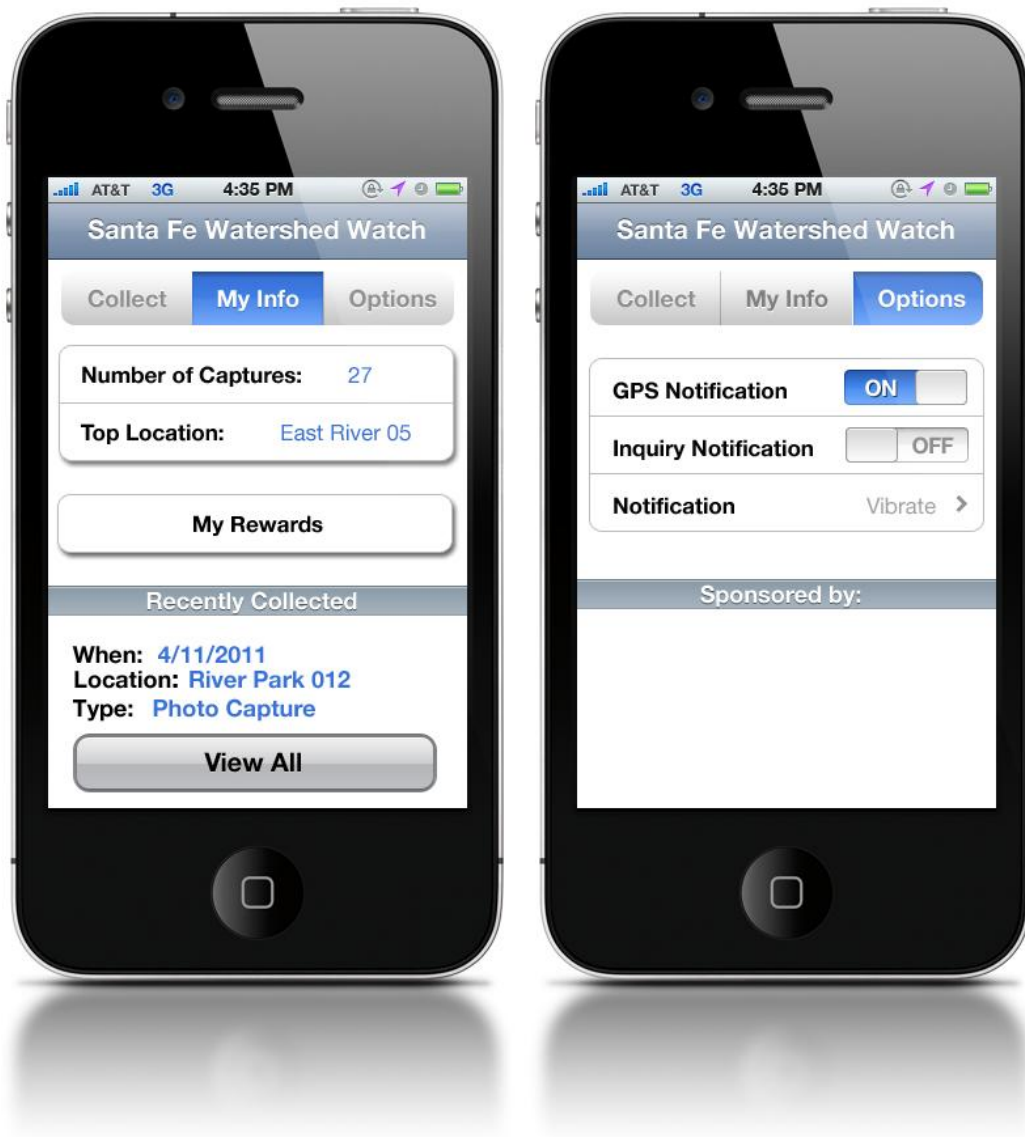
AT&T 3G 4:35 PM

Santa Fe Watershed Watch

Collect My Info Options

Number of Captures: 27

Top Location: East River 05

My Rewards

Recently Collected

When: 4/11/2011
Location: River Park 012
Type: Photo Capture

View All

AT&T 3G 4:35 PM

Santa Fe Watershed Watch

Collect My Info Options

GPS Notification ON

Inquiry Notification OFF

Notification Vibrate

Sponsored by: